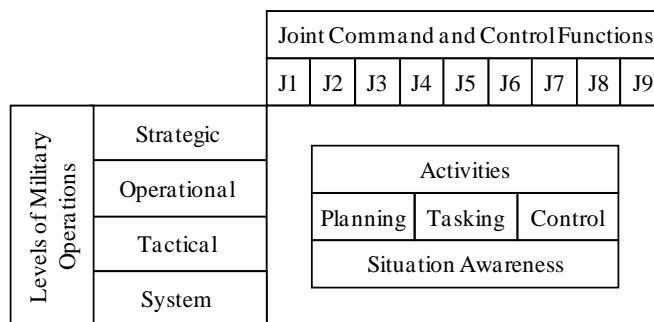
Joint Command and Control Functions

| J1 | J2 | J3 | J4 | J5 | J6 | J7 | J8 | J9 |
|---|---|---|---|---|---|---|---|---|

Levels of Military Operations

Strategic
Operational
Tactical
System

Activities

| Planning | Tasking | Control |
|---|---|---|

Situation Awareness